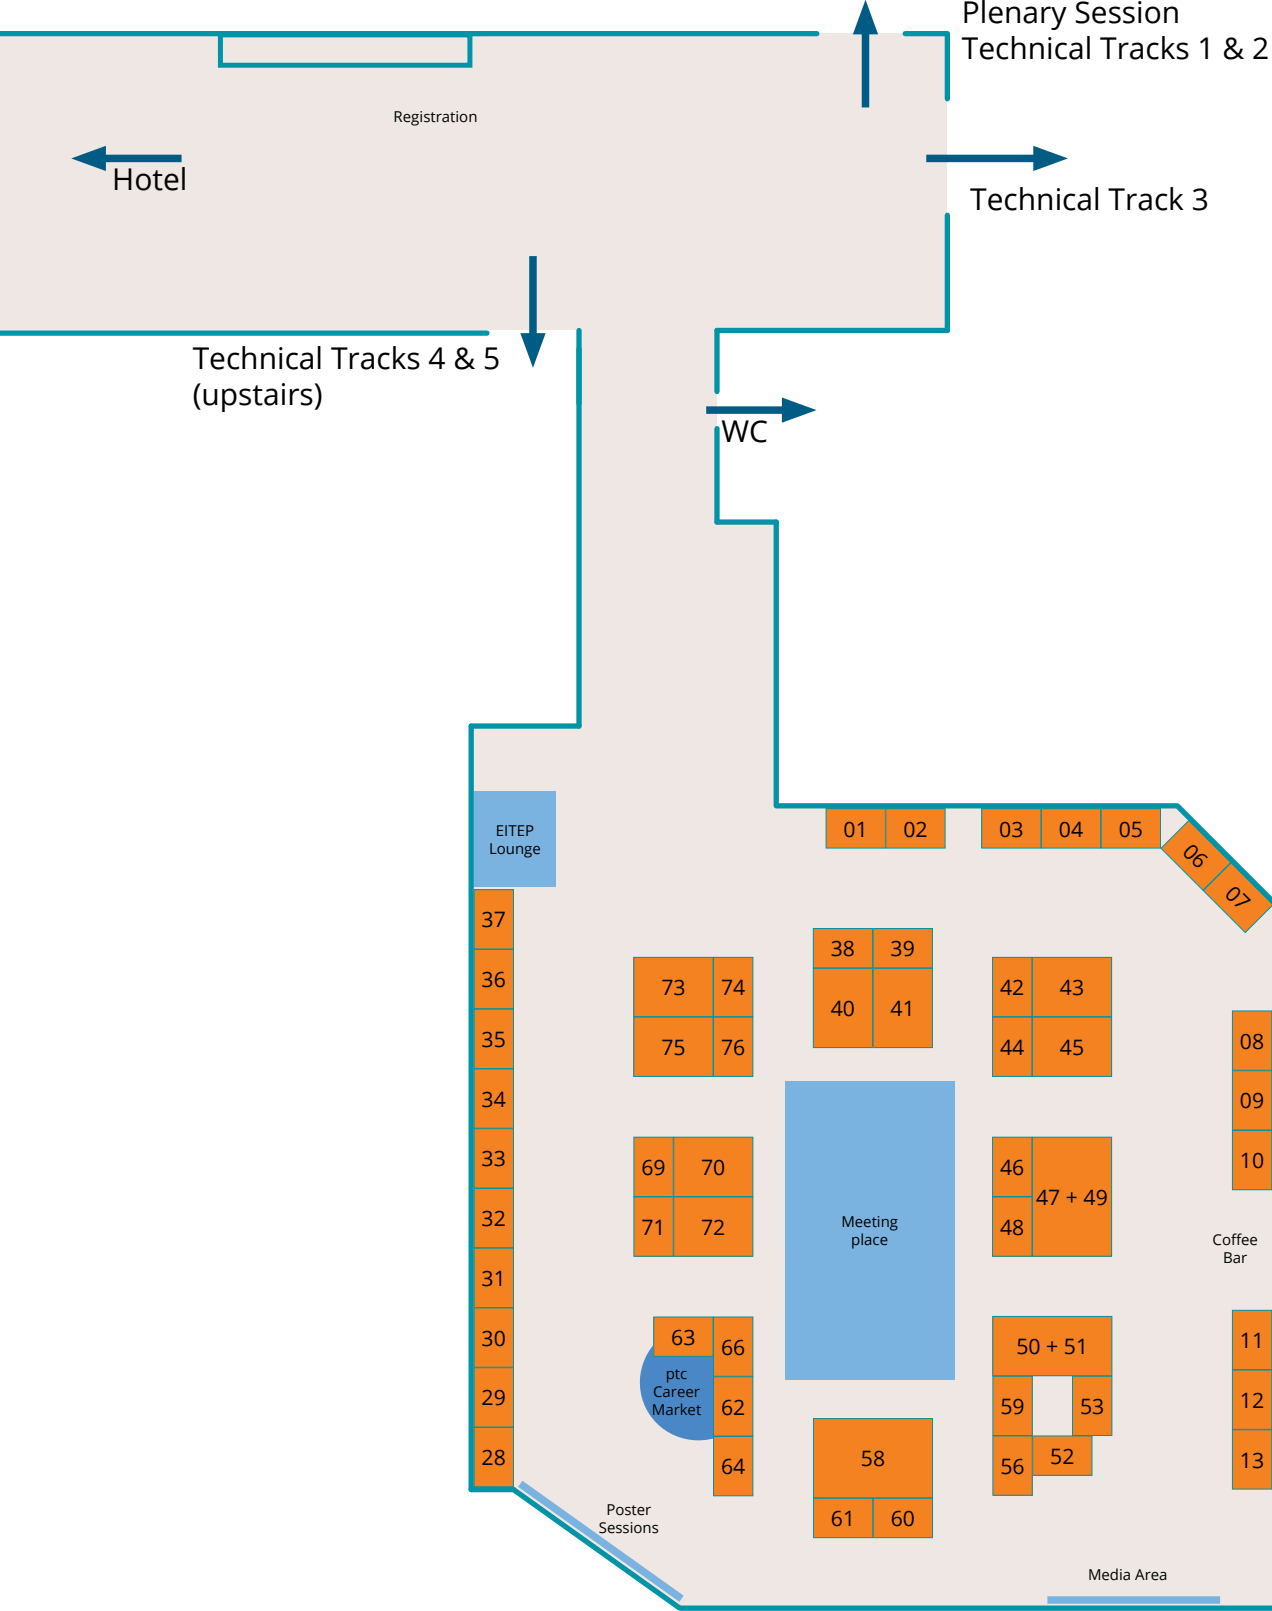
Plenary Session
Technical Tracks 1 & 2

Registration

Hotel

Technical Track 3

Technical Tracks 4 & 5
(upstairs)

WC

EITEP Lounge

01 02 03 04 05 06 07

37
36
35
34
33
32
31
30
29
28

38 39
40 41

73 74
75 76

42 43
44 45

08
09
10

69 70
71 72

Meeting place

46
48
47 + 49

Coffee Bar

63
66
ptc Career Market
62
64

50 + 51
59
53
56
52

11
12
13

58
61 60

Poster Sessions

Media Area